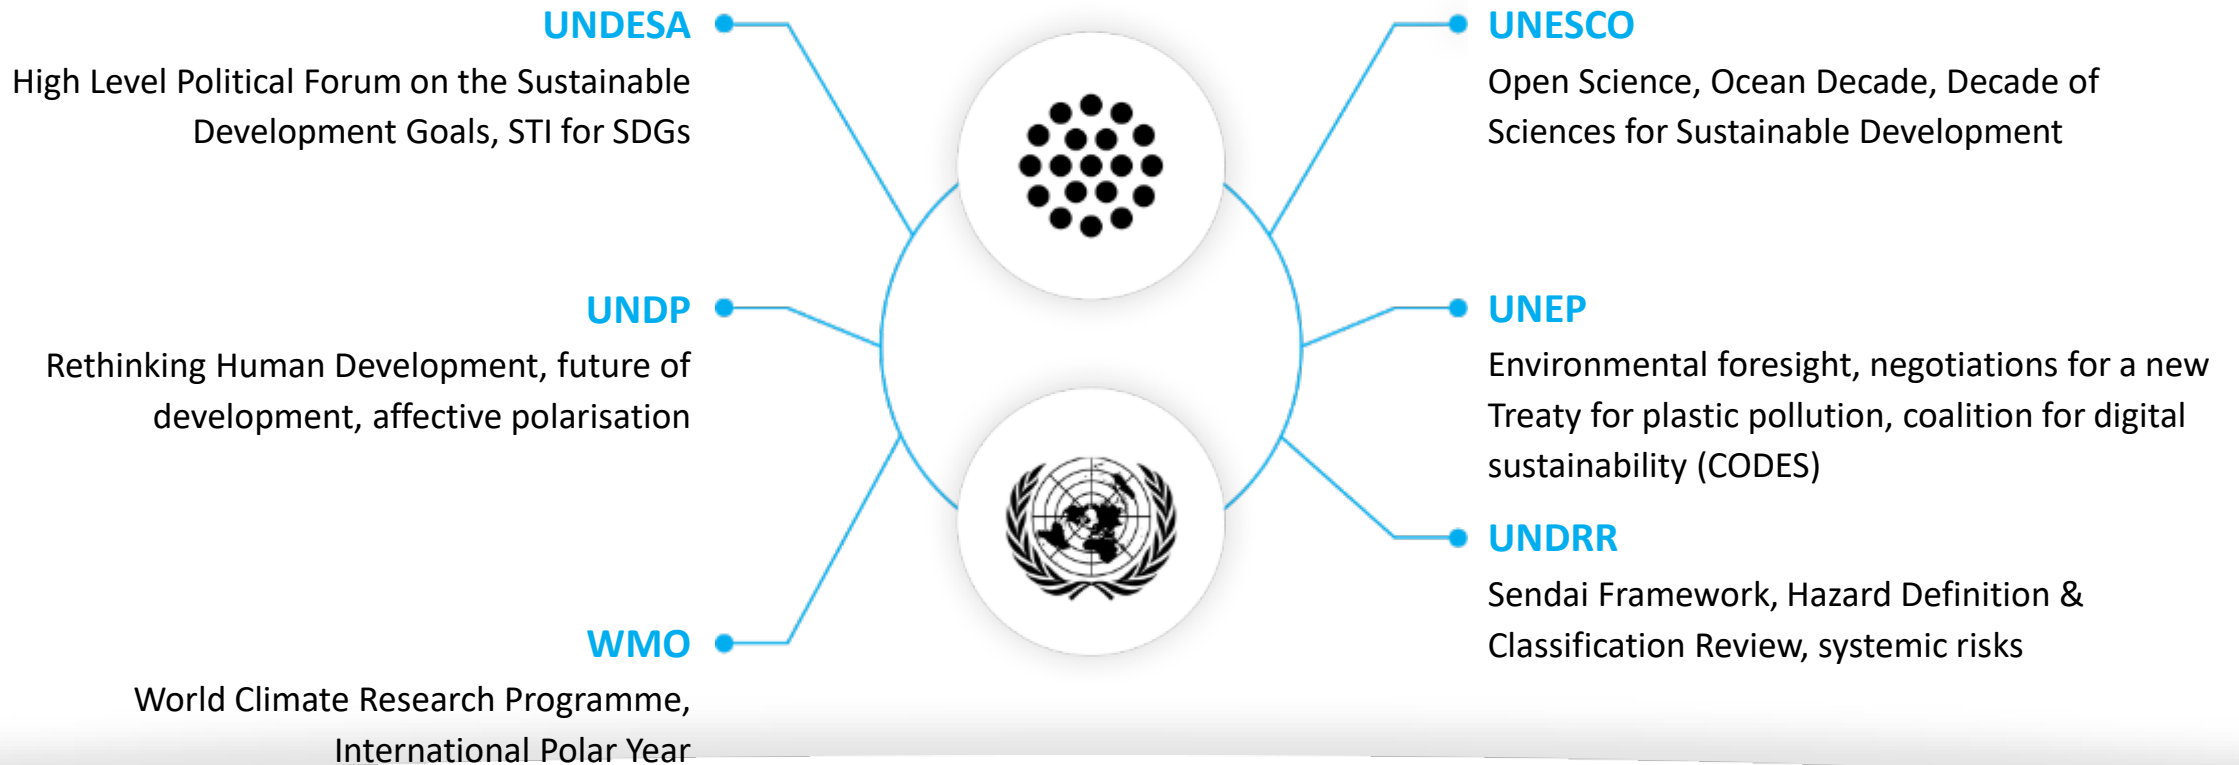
UNDESA
High Level Political Forum on the Sustainable Development Goals, STI for SDGs

UNDP
Rethinking Human Development, future of development, affective polarisation

WMO
World Climate Research Programme, International Polar Year

UNESCO
Open Science, Ocean Decade, Decade of Sciences for Sustainable Development

UNEP
Environmental foresight, negotiations for a new Treaty for plastic pollution, coalition for digital sustainability (CODES)

UNDRR
Sendai Framework, Hazard Definition & Classification Review, systemic risks